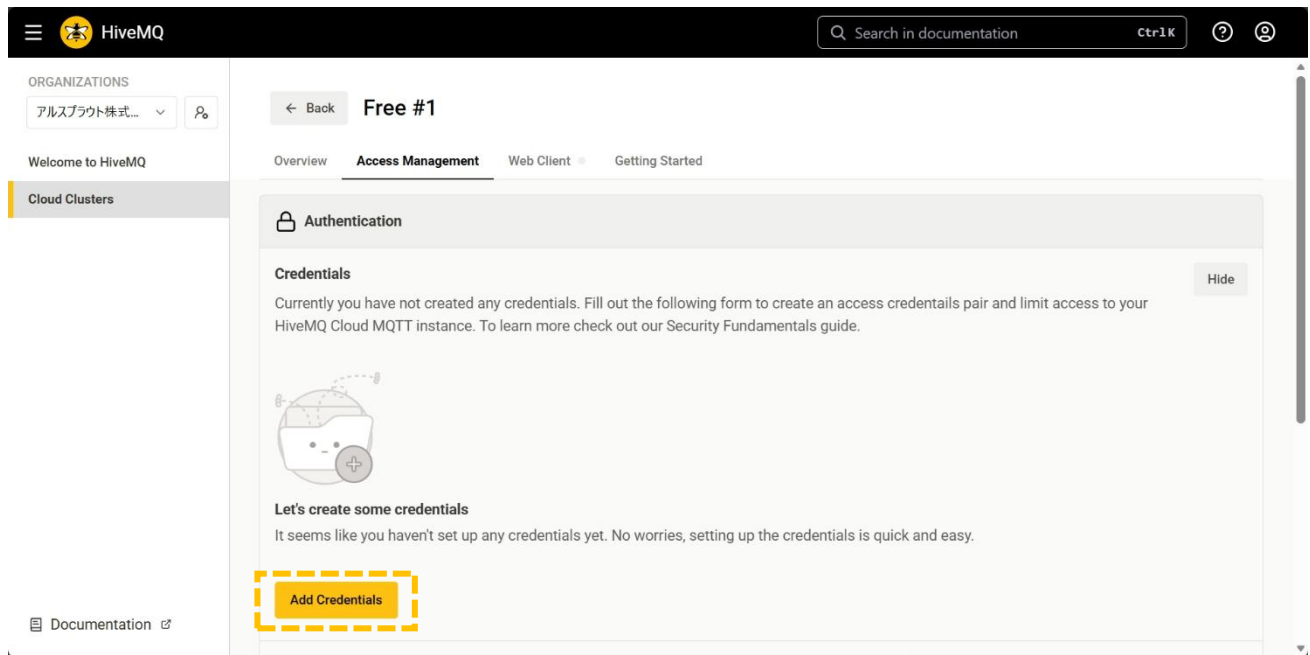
HiveMQ

Search in documentation Ctrl K

ORGANIZATIONS

アルスプラウト株式...

Welcome to HiveMQ

Cloud Clusters

Documentation

← Back Free #1

Overview Access Management Web Client Getting Started

Authentication

Credentials

Hide

Currently you have not created any credentials. Fill out the following form to create an access credentials pair and limit access to your HiveMQ Cloud MQTT instance. To learn more check out our Security Fundamentals guide.

Let's create some credentials

It seems like you haven't set up any credentials yet. No worries, setting up the credentials is quick and easy.

Add Credentials